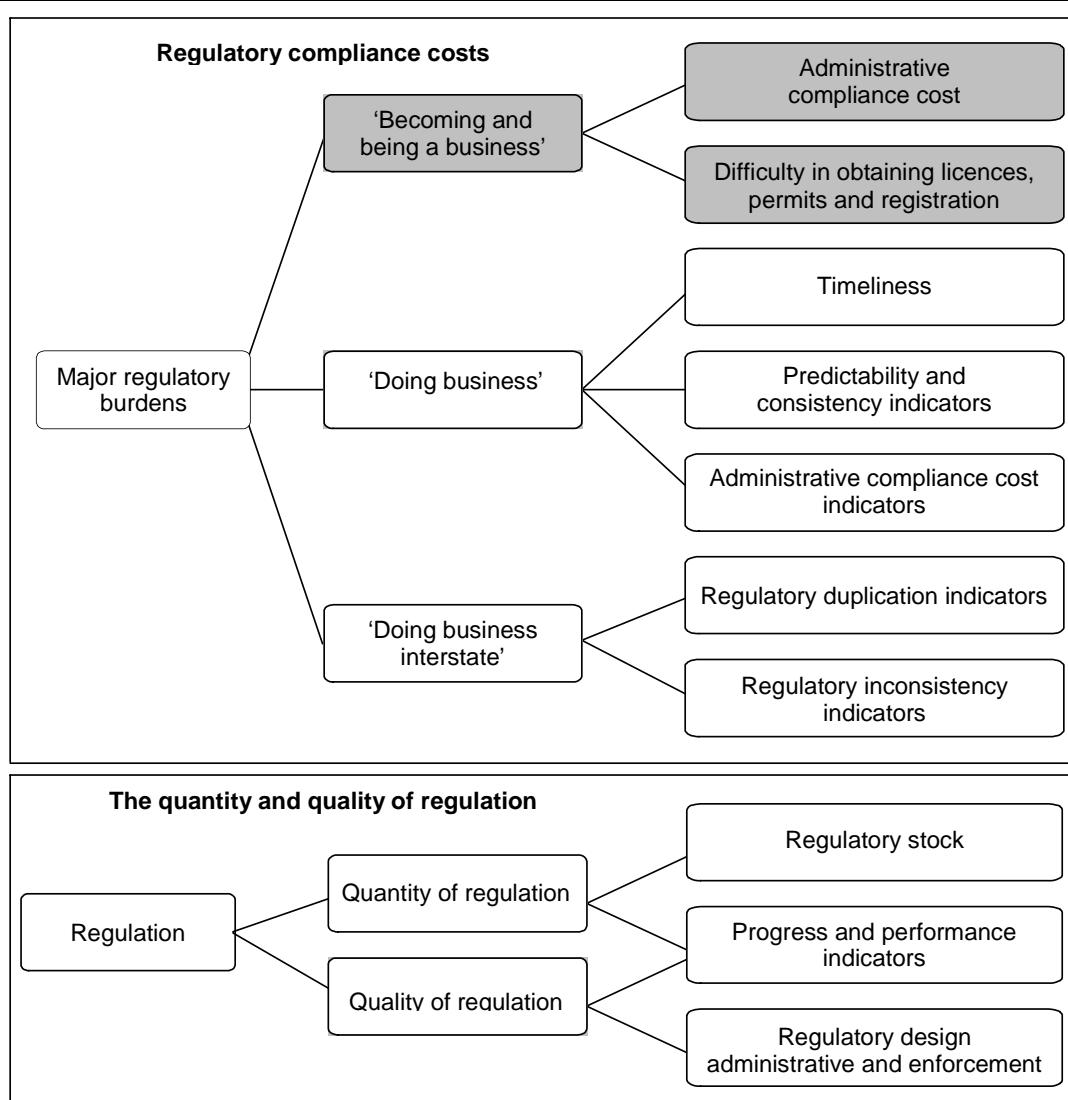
**Regulatory compliance costs**

Major regulatory burdens

'Becoming and being a business'

Administrative compliance cost

Difficulty in obtaining licences, permits and registration

'Doing business'

Timeliness

Predictability and consistency indicators

Administrative compliance cost indicators

'Doing business interstate'

Regulatory duplication indicators

Regulatory inconsistency indicators

**The quantity and quality of regulation**

Regulation

Quantity of regulation

Quality of regulation

Regulatory stock

Progress and performance indicators

Regulatory design administrative and enforcement